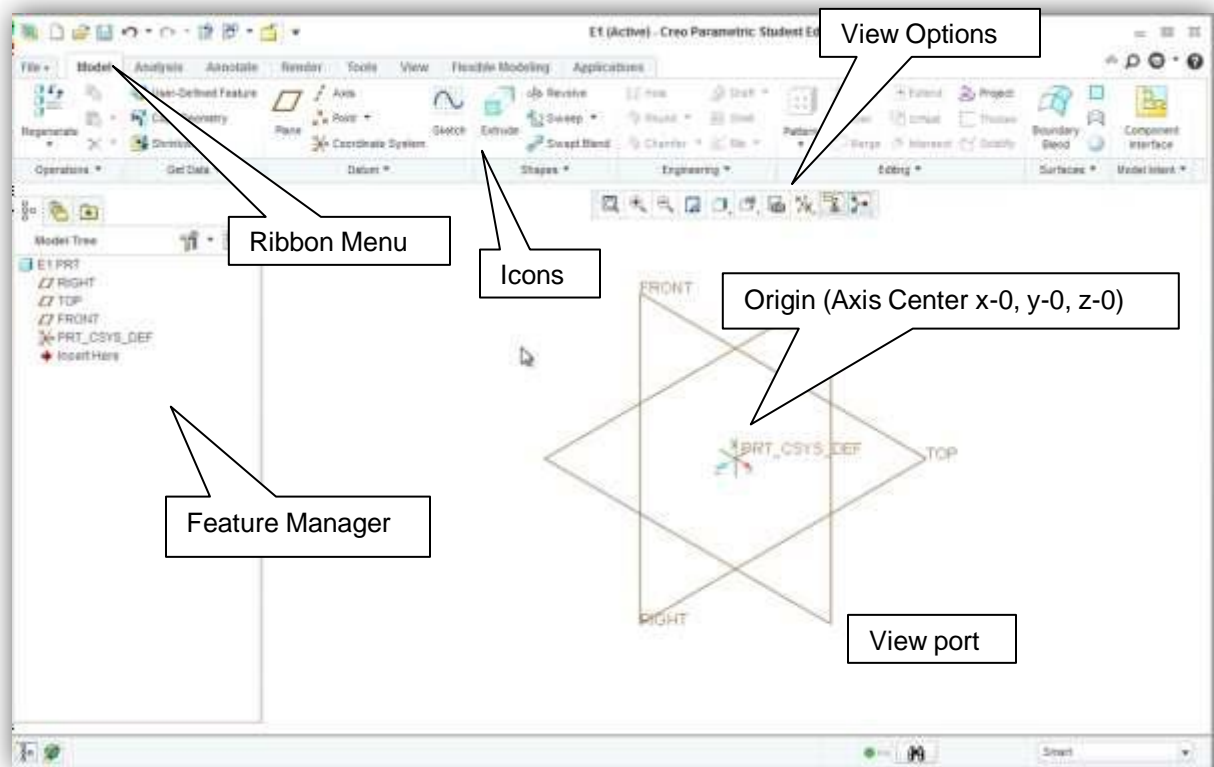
E1 (Active) - Creo Parametric Student Ed

View Options

File ▾ Model Analysis Annotate Render Tools View Flexible Modeling Applications

Regenerate

User-Defined Feature

Copy Geometry

Shrinkwrap

Plane

Axis

Point ▾

Coordinate System

Sketch

Extrude

Revolve

Sweep ▾

Swept Blend

Hole

Round ▾

Chamfer ▾

Draft ▾

Shell

Rib ▾

Pattern

Extend

Offset

Merge

Intersect

Project

Thicken

Solidify

Boundary Blend

Component Interface

Operations ▾ Get Data ▾ Datum ▾ Shapes ▾ Engineering ▾ Editing ▾ Surfaces ▾ Model Intent ▾

Ribbon Menu

Icons

Model Tree

E1.PRT

RIGHT

TOP

FRONT

PRT_CSYS_DEF

Insert Here

Origin (Axis Center x-0, y-0, z-0)

FRONT

PRT_CSYS_DEF

TOP

RIGHT

Feature Manager

View port

Smart